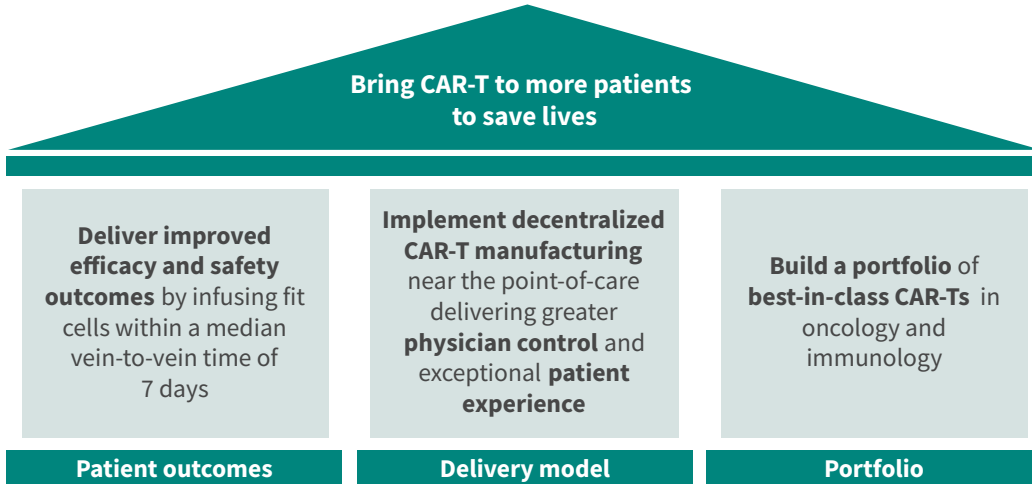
Bring CAR-T to more patients to save lives

Deliver improved efficacy and safety outcomes by infusing fit cells within a median vein-to-vein time of 7 days

Patient outcomes

Implement decentralized CAR-T manufacturing near the point-of-care delivering greater physician control and exceptional patient experience

Delivery model

Build a portfolio of best-in-class CAR-Ts in oncology and immunology

Portfolio